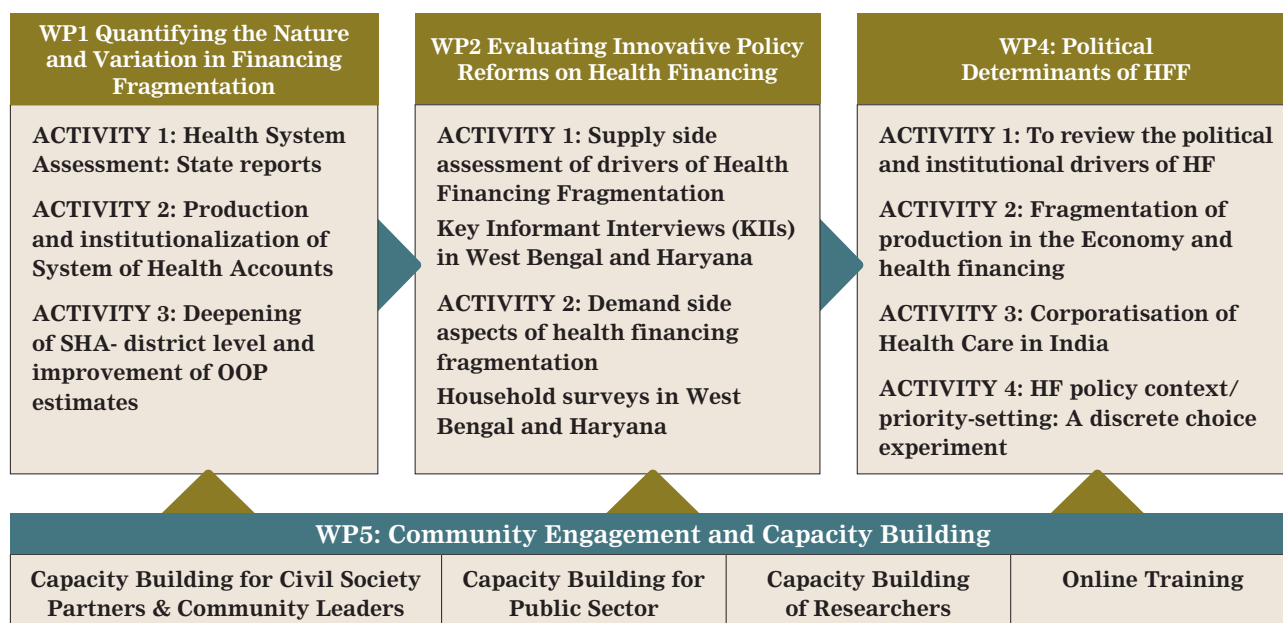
WP1 Quantifying the Nature and Variation in Financing Fragmentation

ACTIVITY 1: Health System Assessment: State reports

ACTIVITY 2: Production and institutionalization of System of Health Accounts

ACTIVITY 3: Deepening of SHA- district level and improvement of OOP estimates

WP2 Evaluating Innovative Policy Reforms on Health Financing

ACTIVITY 1: Supply side assessment of drivers of Health Financing Fragmentation

Key Informant Interviews (KIIs) in West Bengal and Haryana

ACTIVITY 2: Demand side aspects of health financing fragmentation

Household surveys in West Bengal and Haryana

WP4: Political Determinants of HFF

ACTIVITY 1: To review the political and institutional drivers of HF

ACTIVITY 2: Fragmentation of production in the Economy and health financing

ACTIVITY 3: Corporatisation of Health Care in India

ACTIVITY 4: HF policy context/ priority-setting: A discrete choice experiment

WP5: Community Engagement and Capacity Building

| Capacity Building for Civil Society Partners & Community Leaders | Capacity Building for Public Sector | Capacity Building of Researchers | Online Training |